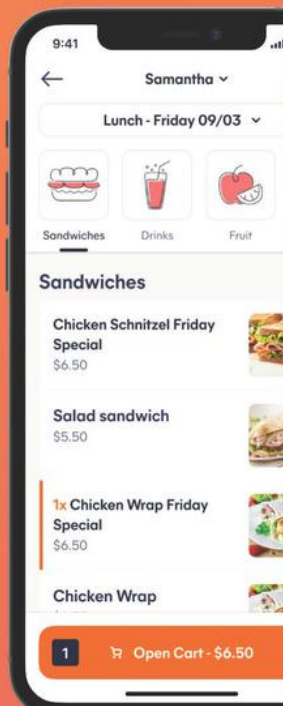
9:41

Samantha

Lunch - Friday 09/03

Sandwiches

Drinks

Fruit

Sandwiches

Chicken Schnitzel Friday Special
$6.50

Salad sandwich
$5.50

1x Chicken Wrap Friday Special
$6.50

Chicken Wrap
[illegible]

1

Open Cart - $6.50